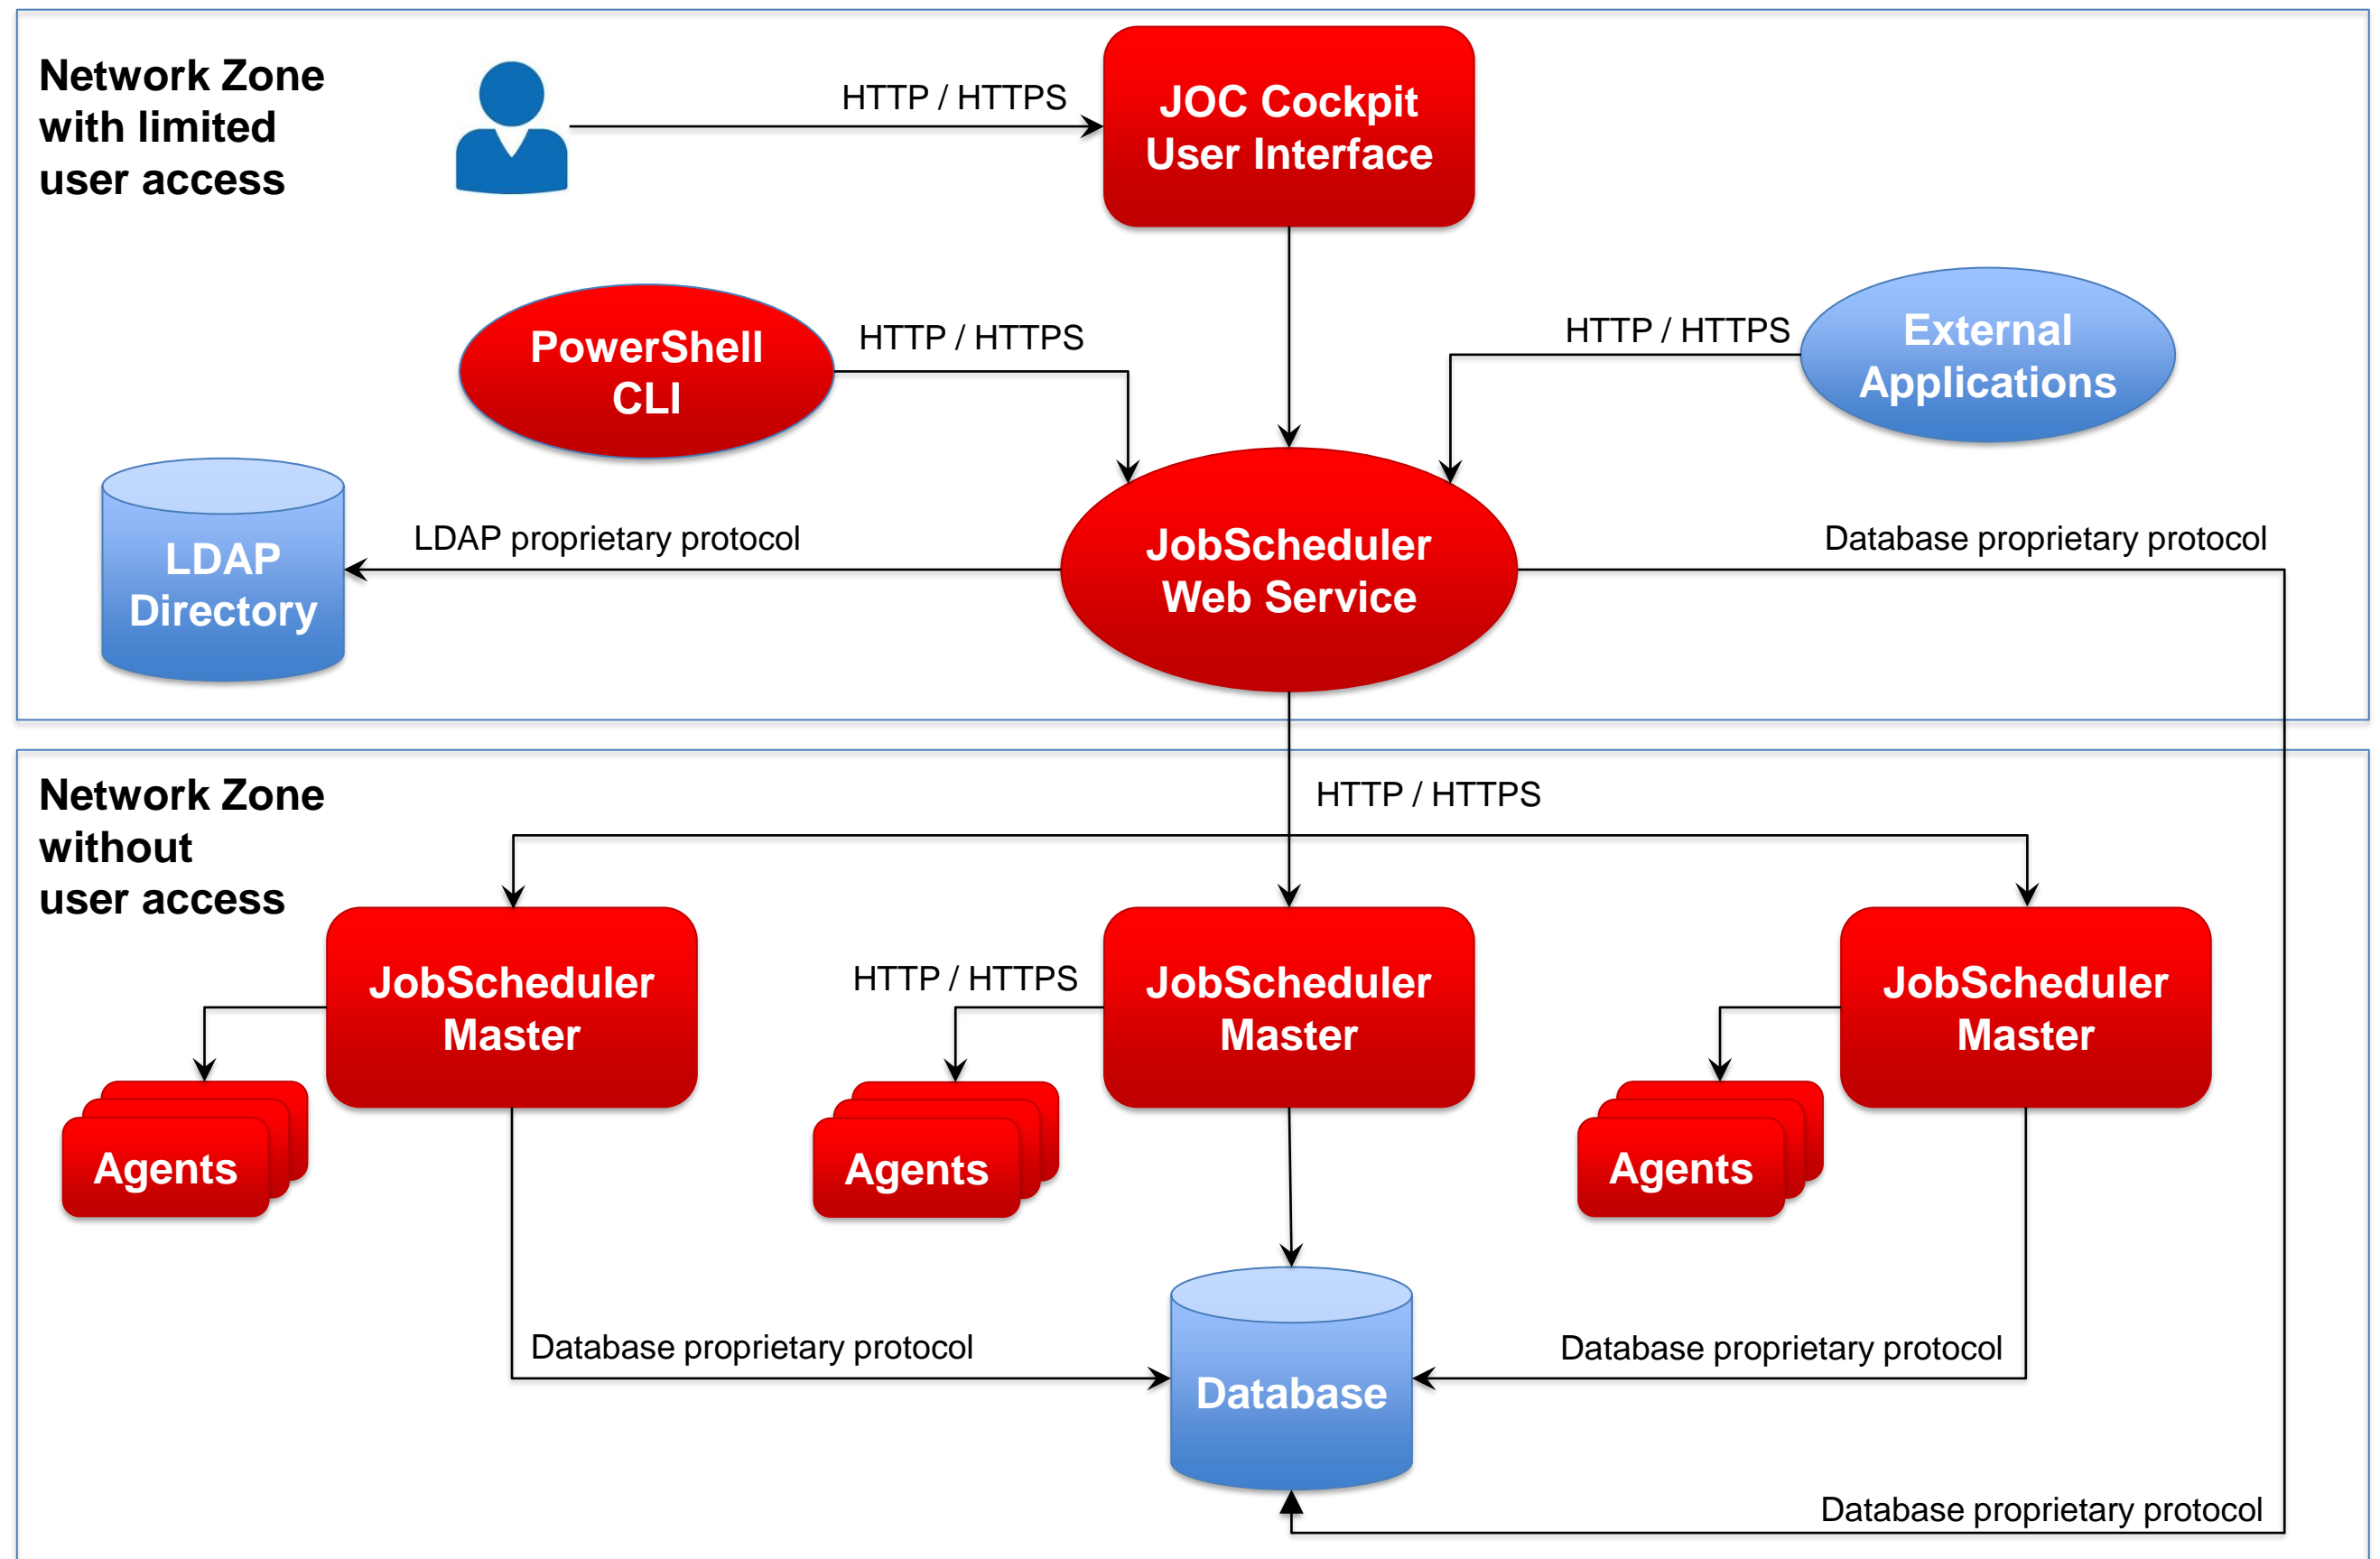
Network Zone with limited user access

HTTP / HTTPS

JOC Cockpit User Interface

PowerShell CLI

HTTP / HTTPS

HTTP / HTTPS

External Applications

LDAP Directory

LDAP proprietary protocol

JobScheduler Web Service

Database proprietary protocol

Network Zone without user access

HTTP / HTTPS

JobScheduler Master

HTTP / HTTPS

JobScheduler Master

JobScheduler Master

Agents

Agents

Agents

Database proprietary protocol

Database

Database proprietary protocol

Database proprietary protocol